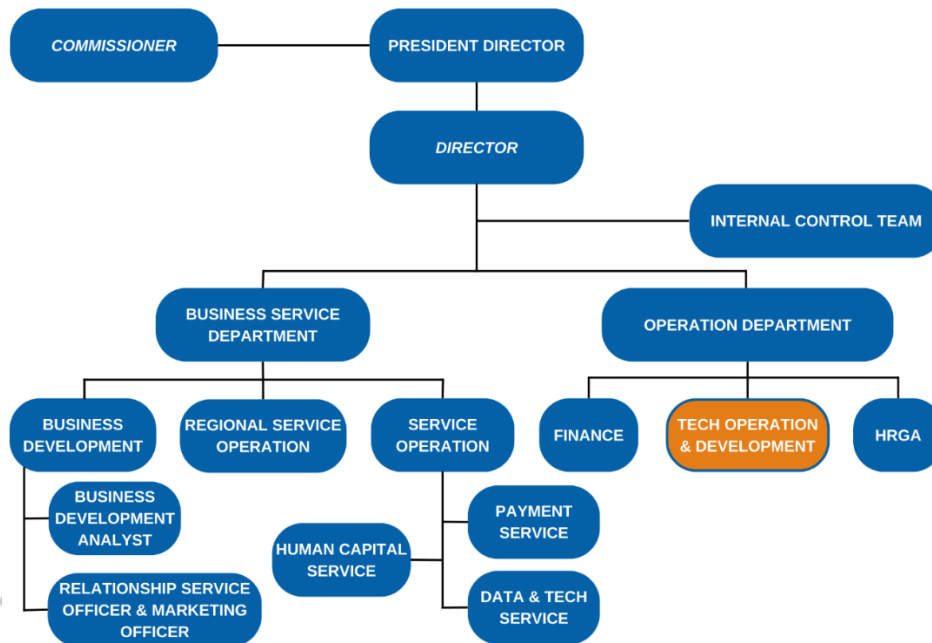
COMMISSIONER

PRESIDENT DIRECTOR

DIRECTOR

INTERNAL CONTROL TEAM

BUSINESS SERVICE DEPARTMENT

OPERATION DEPARTMENT

BUSINESS DEVELOPMENT

REGIONAL SERVICE OPERATION

SERVICE OPERATION

FINANCE

TECH OPERATION & DEVELOPMENT

HRGA

BUSINESS DEVELOPMENT ANALYST

RELATIONSHIP SERVICE OFFICER & MARKETING OFFICER

HUMAN CAPITAL SERVICE

PAYMENT SERVICE

DATA & TECH SERVICE